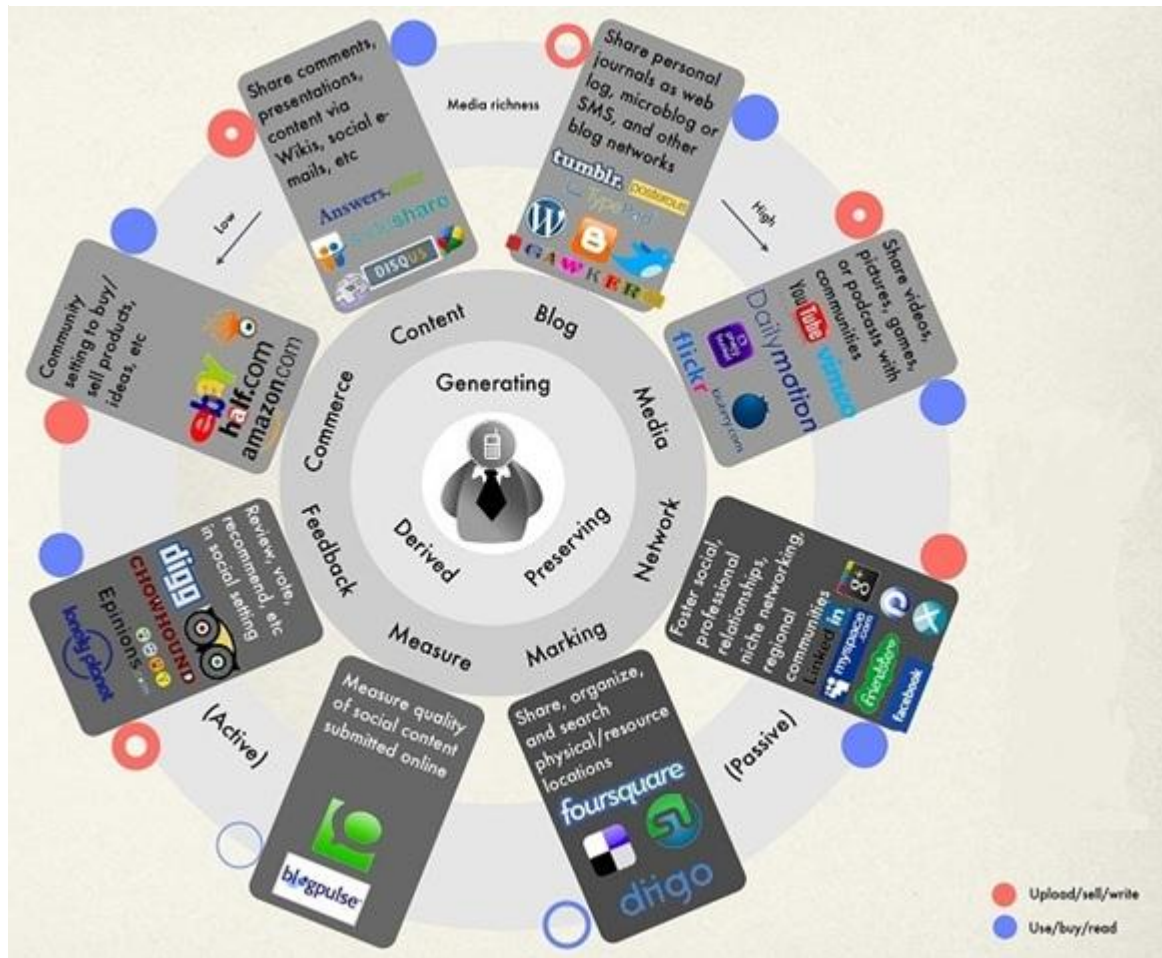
Media richness

Low

High

Share comments, presentations, content via Wikis, social e-mails, etc

Answers.com
slideshare
DISQUS

Share personal journals as web log, microblog or SMS, and other blog networks

tumblr.
posterous
TypePad
GAWKER

Share videos, pictures, games, or podcasts with communities

YouTube
Dailymotion
vimeo
flickr

Community setting to buy/sell products, ideas, etc

ebay
half.com
amazon.com

Content
Blog
Media
Network
Marking
Measure
Feedback
Commerce

Generating
Preserving
Derived

Review, vote, recommend, etc in social setting

digg
CHOWHOUND
Epinions
lonely planet

Foster social, professional relationships, niche networking, regional communities

Linked in
myspace.com
friendster
facebook

Measure quality of social content submitted online

blogpulse

Share, organize, and search physical/resource locations

foursquare
diigo

(Active)

(Passive)

Upload/sell/write
Use/buy/read